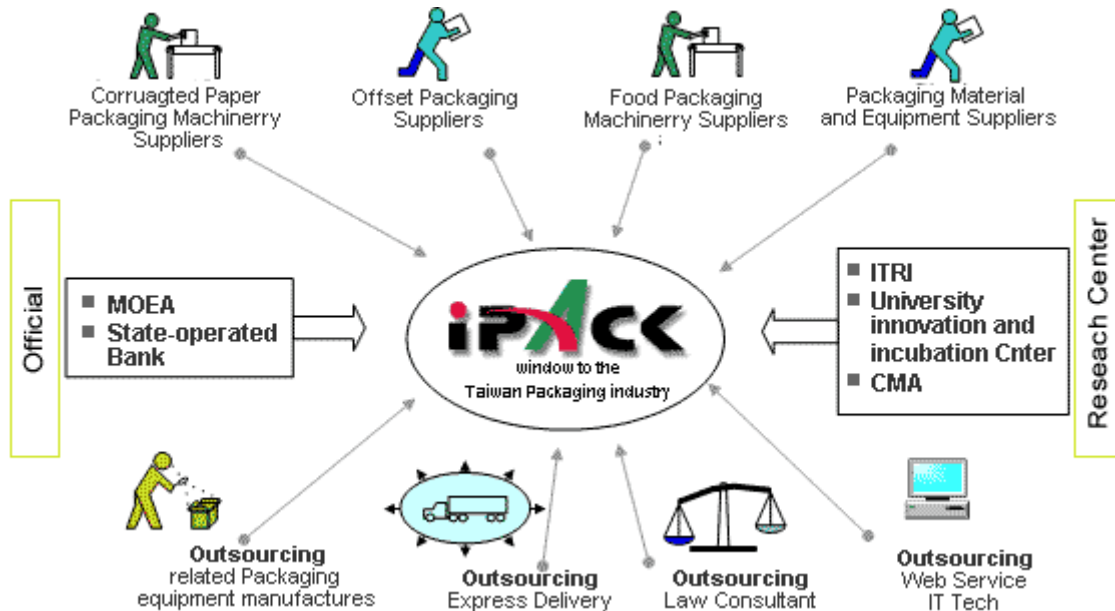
Corruagted Paper Packaging Machinerry Suppliers

Offset Packaging Suppliers

Food Packaging Machinerry Suppliers

Packaging Material and Equipment Suppliers

Official

■ MOEA
■ State-operated Bank

iPACK
window to the Taiwan Packaging industry

■ ITRI
■ University innovation and incubation Cnter
■ CMA

Reseach Center

Outsourcing
related Packaging equipment manufactures

Outsourcing
Express Delivery

Outsourcing
Law Consultant

Outsourcing
Web Service
IT Tech